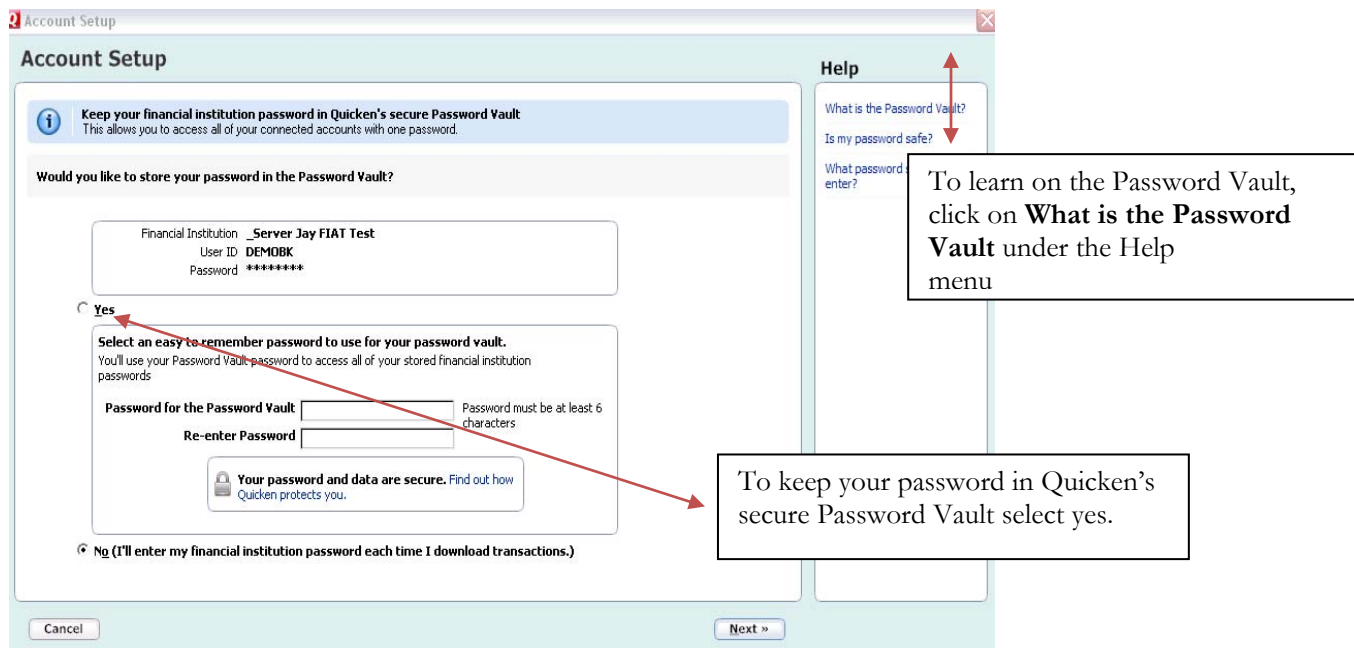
Account Setup

Account Setup

Keep your financial institution password in Quicken's secure Password Vault
This allows you to access all of your connected accounts with one password.

Would you like to store your password in the Password Vault?

Financial Institution _Server Jay FIAT Test
User ID DEMOBK
Password ********

Yes

Select an easy to remember password to use for your password vault.
You'll use your Password Vault password to access all of your stored financial institution passwords

Password for the Password Vault
Password must be at least 6 characters
Re-enter Password

Your password and data are secure. Find out how Quicken protects you.

No (I'll enter my financial institution password each time I download transactions.)

Cancel

Next »

Help

What is the Password Vault?

Is my password safe?

What password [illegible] enter?

To learn on the Password Vault, click on **What is the Password Vault** under the Help menu

To keep your password in Quicken's secure Password Vault select yes.